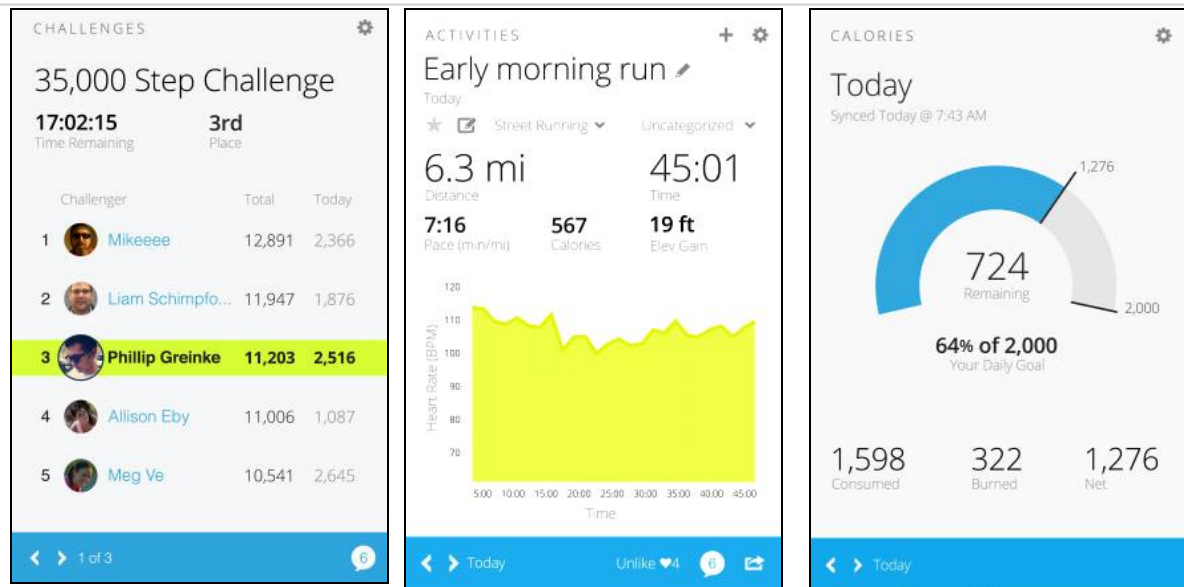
CHALLENGES

35,000 Step Challenge

17:02:15
Time Remaining

3rd
Place

| | Challenger | Total | Today |
|---|---|---|---|
| 1 | Mikeeee | 12,891 | 2,366 |
| 2 | Liam Schimpfo... | 11,947 | 1,876 |
| 3 | Phillip Greinke | 11,203 | 2,516 |
| 4 | Allison Eby | 11,006 | 1,087 |
| 5 | Meg Ve | 10,541 | 2,645 |

1 of 3

6

ACTIVITIES

Early morning run

Today

Street Running

Uncategorized

6.3 mi
Distance

45:01
Time

7:16
Pace (min/mi)

567
Calories

19 ft
Elev Gain

Heart Rate (BPM)

120
110
100
90
80
70

5:00 10:00 15:00 20:00 25:00 30:00 35:00 40:00 45:00
Time

Today

Unlike ♥4

6

CALORIES

Today

Synced Today @ 7:43 AM

1,276

724
Remaining

2,000

64% of 2,000
Your Daily Goal

1,598
Consumed

322
Burned

1,276
Net

Today